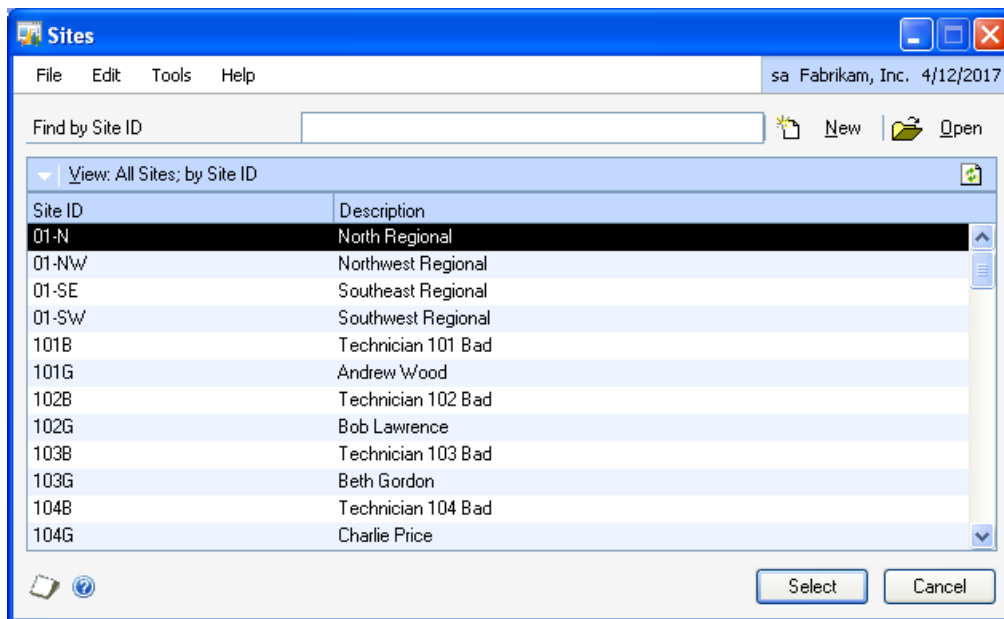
Sites

File Edit Tools Help

sa Fabrikam, Inc. 4/12/2017

Find by Site ID

New Open

View: All Sites; by Site ID

| Site ID | Description |
|---|---|
| 01-N | North Regional |
| 01-NW | Northwest Regional |
| 01-SE | Southeast Regional |
| 01-SW | Southwest Regional |
| 101B | Technician 101 Bad |
| 101G | Andrew Wood |
| 102B | Technician 102 Bad |
| 102G | Bob Lawrence |
| 103B | Technician 103 Bad |
| 103G | Beth Gordon |
| 104B | Technician 104 Bad |
| 104G | Charlie Price |

Select Cancel